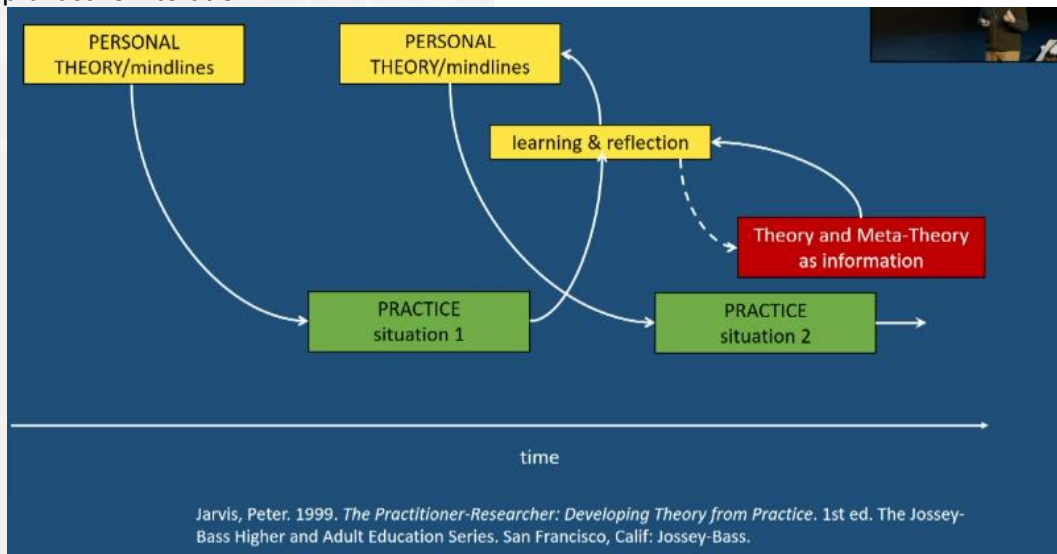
PERSONAL THEORY/mindlines

PERSONAL THEORY/mindlines

learning & reflection

Theory and Meta-Theory as information

PRACTICE situation 1

PRACTICE situation 2

time

Jarvis, Peter. 1999. *The Practitioner-Researcher: Developing Theory from Practice*. 1st ed. The Jossey-Bass Higher and Adult Education Series. San Francisco, Calif: Jossey-Bass.